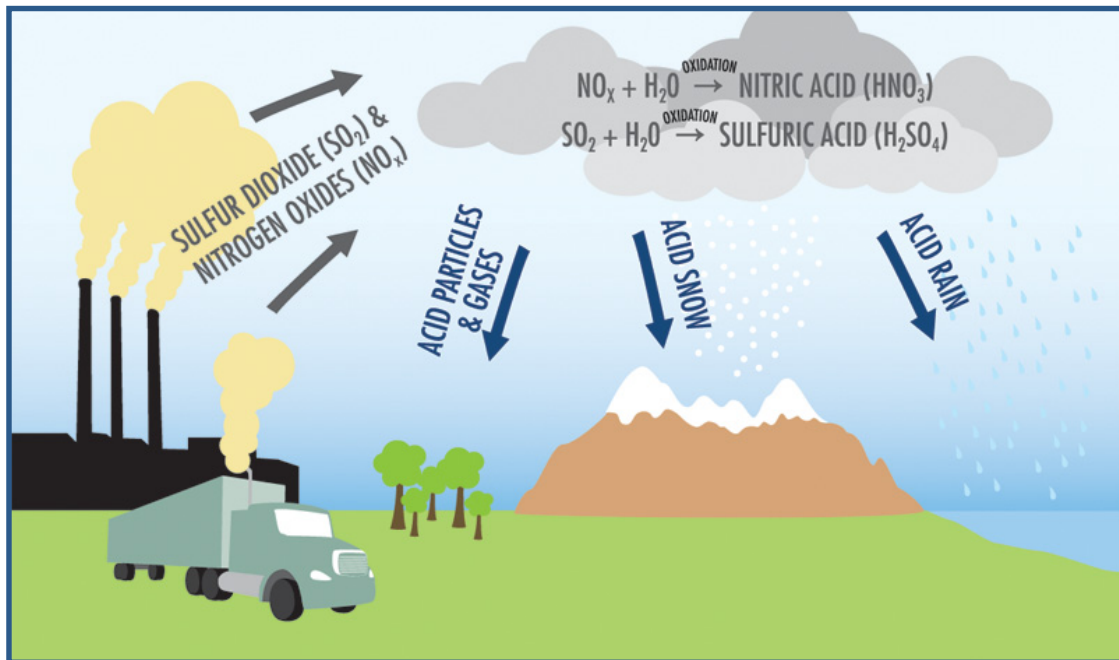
SULFUR DIOXIDE ($SO_2$) & NITROGEN OXIDES ($NO_X$)

$NO_X + H_2O \xrightarrow{OXIDATION}$ NITRIC ACID ($HNO_3$)
$SO_2 + H_2O \xrightarrow{OXIDATION}$ SULFURIC ACID ($H_2SO_4$)

ACID PARTICLES & GASES

ACID SNOW

ACID RAIN